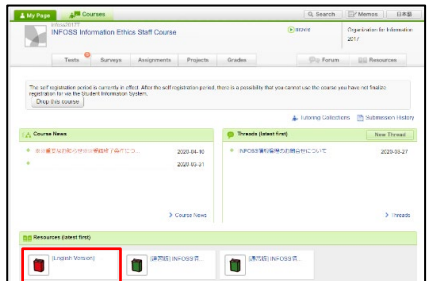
My Page | Courses | Search | Memos | 日本語

INFOSS Information Ethics Staff Course

Organization for Information 2017

Tests | Surveys | Assignments | Projects | Grades | Forum | Resources

The self registration period is currently in effect. After the self registration period, there is a possibility that you cannot use the course you have not finalize registration for via the Student Information System.

Drop this course

Tutoring Collections | Submission History

Course News

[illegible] 2020-04-10

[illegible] 2020-03-31

> Course News

Threads (latest first)

New Thread

INFOSS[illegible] 2020-03-27

> Threads

Resources (latest first)

(English Version)

[講習版] INFOSS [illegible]

[講習版] INFOSS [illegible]